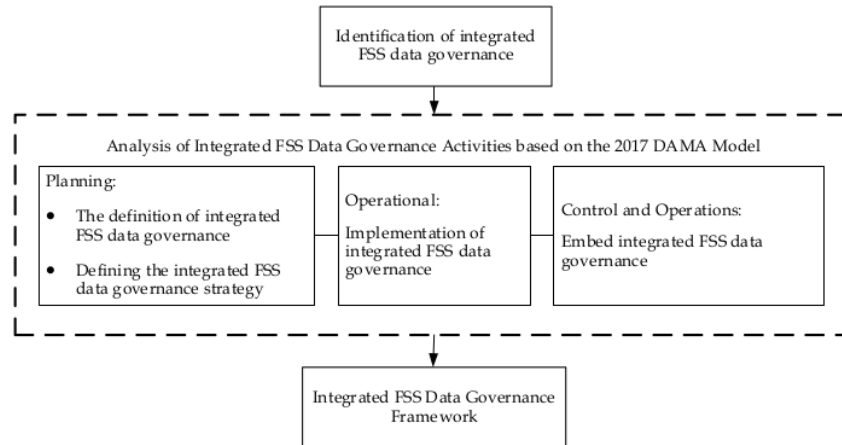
Identification of integrated FSS data governance

Analysis of Integrated FSS Data Governance Activities based on the 2017 DAMA Model

Planning:

- The definition of integrated FSS data governance
- Defining the integrated FSS data governance strategy

Operational:

Implementation of integrated FSS data governance

Control and Operations:

Embed integrated FSS data governance

Integrated FSS Data Governance Framework